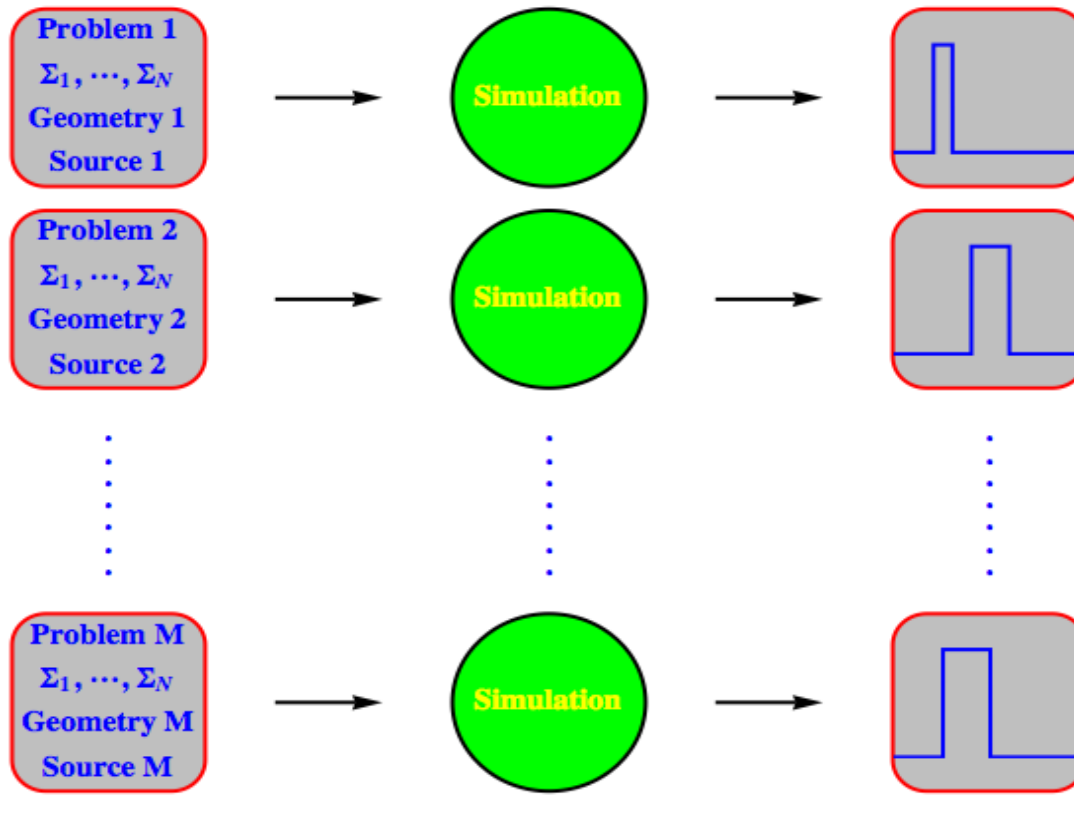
Problem 1
$\Sigma_1, \cdots, \Sigma_N$
Geometry 1
Source 1

Simulation

Problem 2
$\Sigma_1, \cdots, \Sigma_N$
Geometry 2
Source 2

Simulation

Problem M
$\Sigma_1, \cdots, \Sigma_N$
Geometry M
Source M

Simulation